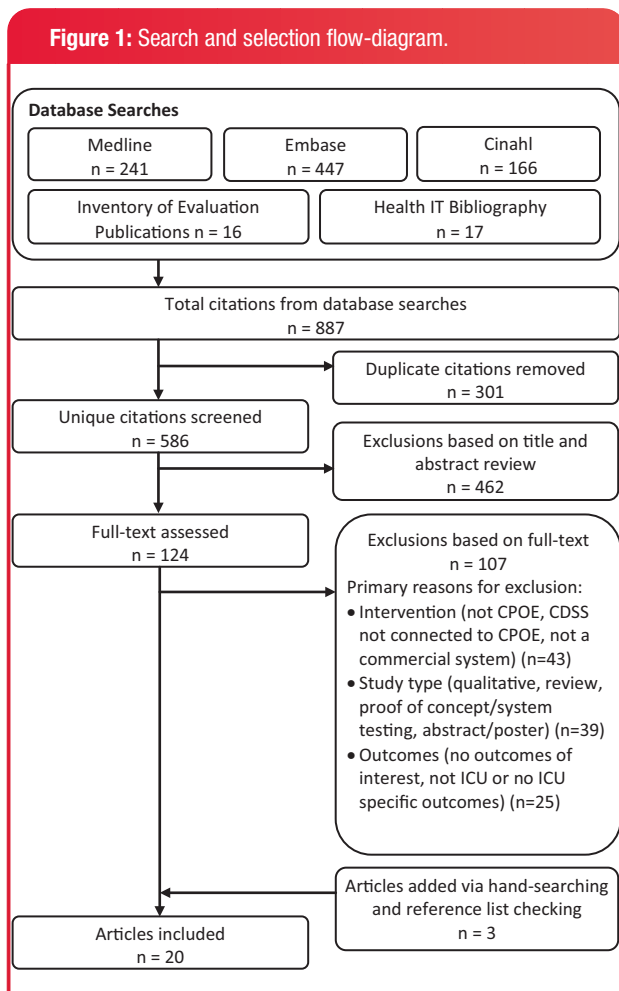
Figure 1: Search and selection flow-diagram.

Database Searches

Medline
n = 241

Embase
n = 447

Cinahl
n = 166

Inventory of Evaluation Publications n = 16

Health IT Bibliography
n = 17

Total citations from database searches
n = 887

Duplicate citations removed
n = 301

Unique citations screened
n = 586

Exclusions based on title and abstract review
n = 462

Full-text assessed
n = 124

Exclusions based on full-text
n = 107
Primary reasons for exclusion:
• Intervention (not CPOE, CDSS not connected to CPOE, not a commercial system) (n=43)
• Study type (qualitative, review, proof of concept/system testing, abstract/poster) (n=39)
• Outcomes (no outcomes of interest, not ICU or no ICU specific outcomes) (n=25)

Articles added via hand-searching and reference list checking
n = 3

Articles included
n = 20